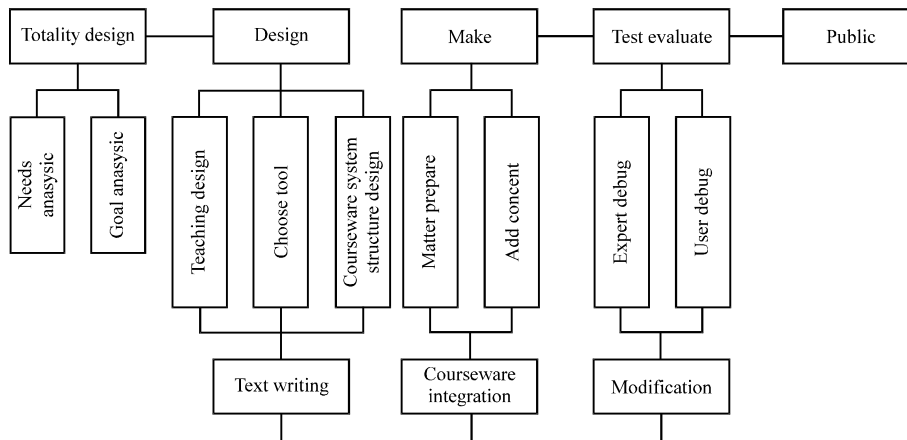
Totality design
Design
Make
Test evaluate
Public

Needs anasysic
Goal anasysic

Teaching design
Choose tool
Courseware system structure design

Matter prepare
Add concent

Expert debug
User debug

Text writing
Courseware integration
Modification